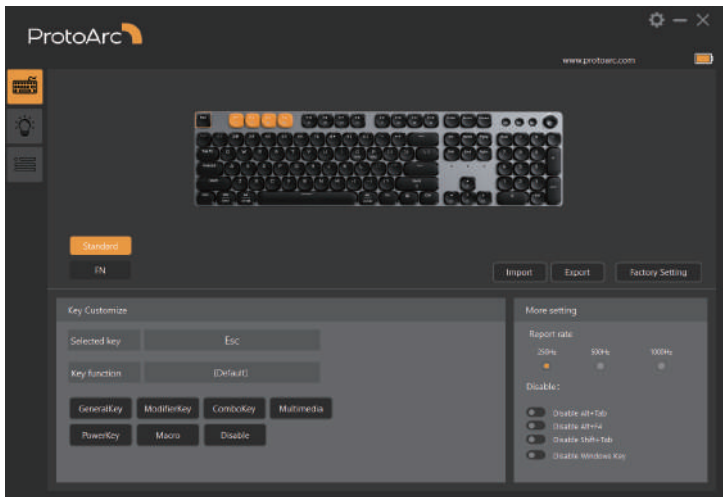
ProtoArc

www.protoarc.com

Standard

FN

Import

Export

Factory Setting

Key Customize

Selected key

Esc

Key function

(Default)

GeneralKey

ModifierKey

ComboKey

Multimedia

PowerKey

Macro

Disable

More setting

Report rate

250Hz

500Hz

1000Hz

Disable:

Disable Alt+Tab

Disable Alt+F4

Disable Shift+Tab

Disable Windows Key